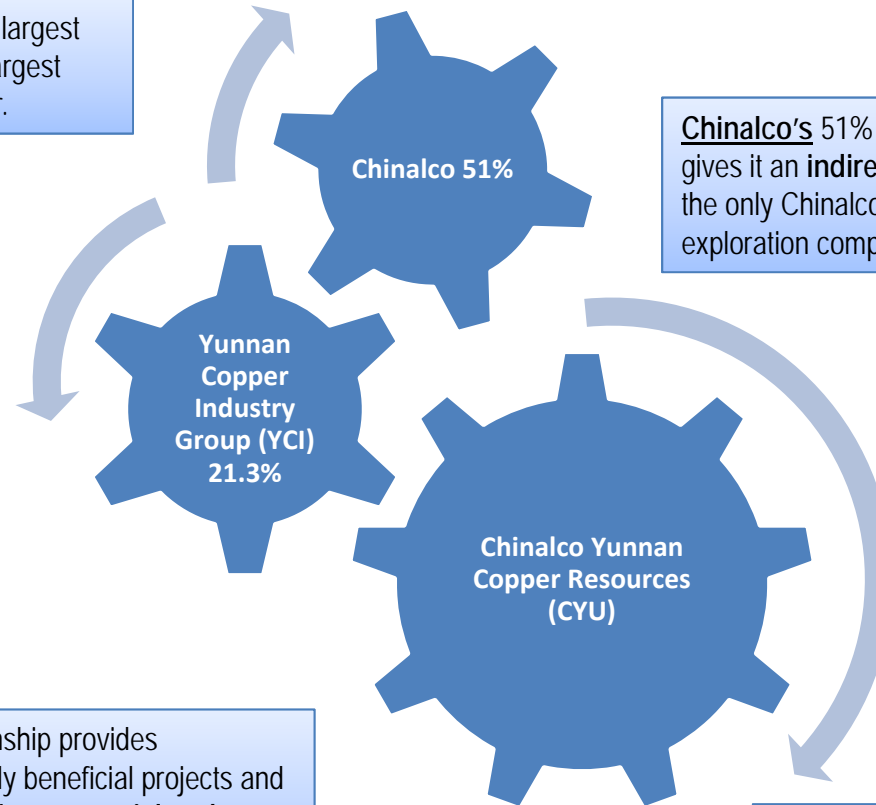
largest
rgest
t.

Chinalco 51%

Chinalco's 51%
gives it an indire
the only Chinalco
exploration comp

Yunnan Copper Industry Group (YCI) 21.3%

Chinalco Yunnan Copper Resources (CYU)

nship provides
ly beneficial projects and